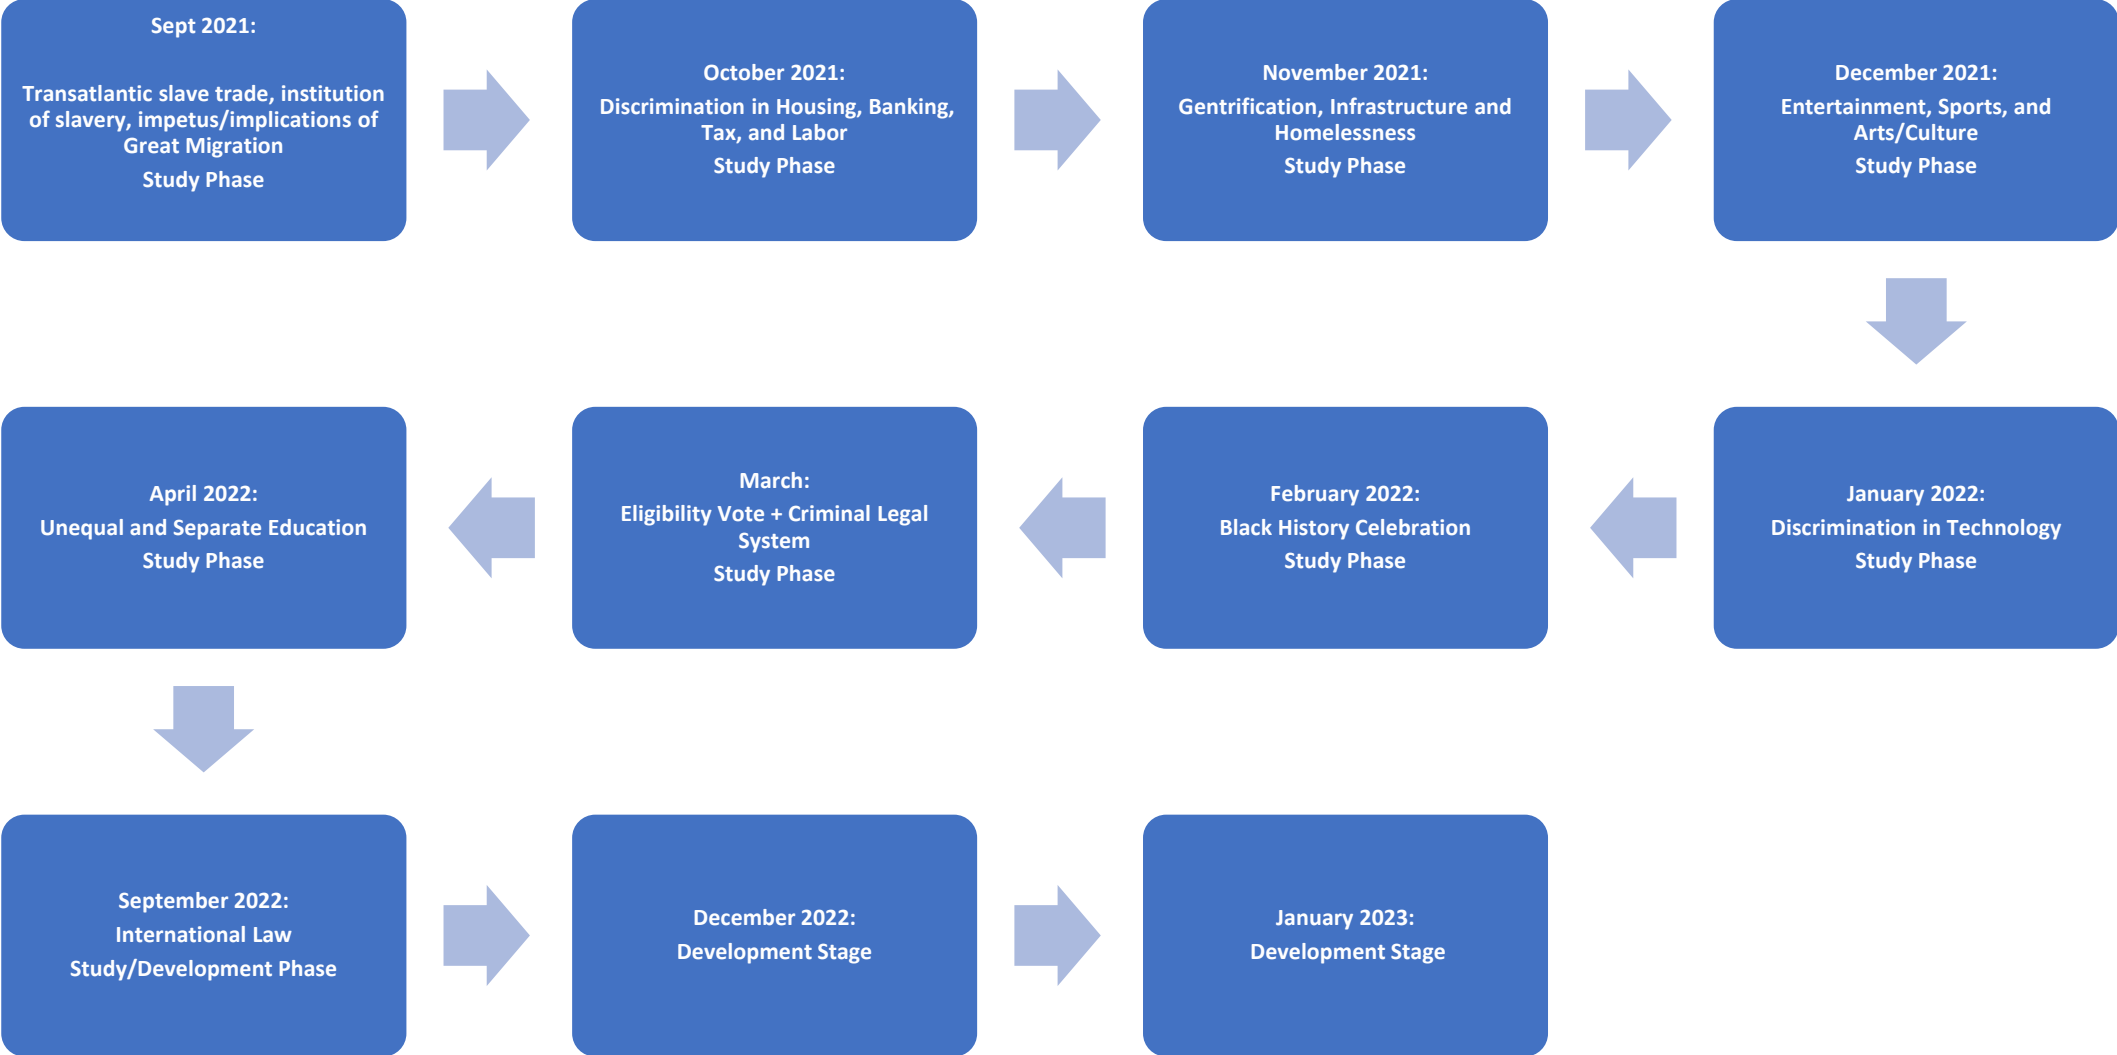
Sept 2021:

Transatlantic slave trade, institution of slavery, impetus/implications of Great Migration

Study Phase

October 2021:

Discrimination in Housing, Banking, Tax, and Labor

Study Phase

November 2021:

Gentrification, Infrastructure and Homelessness

Study Phase

December 2021:

Entertainment, Sports, and Arts/Culture

Study Phase

January 2022:

Discrimination in Technology

Study Phase

February 2022:

Black History Celebration

Study Phase

March:

Eligibility Vote + Criminal Legal System

Study Phase

April 2022:

Unequal and Separate Education

Study Phase

September 2022:

International Law

Study/Development Phase

December 2022:

Development Stage

January 2023:

Development Stage